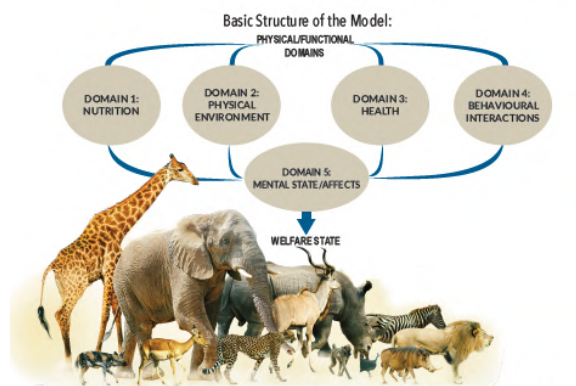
Basic Structure of the Model:

PHYSICAL/FUNCTIONAL DOMAINS

DOMAIN 1: NUTRITION

DOMAIN 2: PHYSICAL ENVIRONMENT

DOMAIN 3: HEALTH

DOMAIN 4: BEHAVIOURAL INTERACTIONS

DOMAIN 5: MENTAL STATE/AFFECTS

WELFARE STATE